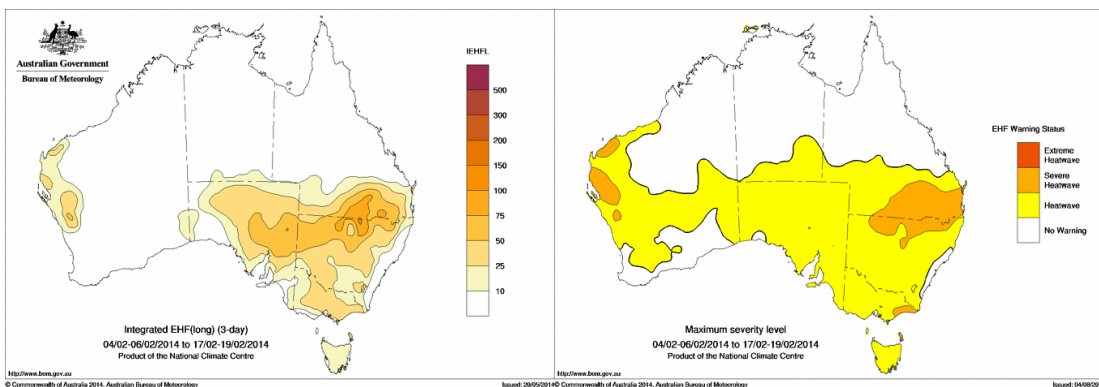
Australian Government
Bureau of Meteorology

IEHFL
500
300
200
150
100
75
50
25
10

Integrated EHF(long) (3-day)
04/02-06/02/2014 to 17/02-19/02/2014
Product of the National Climate Centre

http://www.bom.gov.au
© Commonwealth of Australia 2014, Australian Bureau of Meteorology
Issued: 20/05/2014

EHF Warning Status
Extreme Heatwave
Severe Heatwave
Heatwave
No Warning

Maximum severity level
04/02-06/02/2014 to 17/02-19/02/2014
Product of the National Climate Centre

http://www.bom.gov.au
© Commonwealth of Australia 2014, Australian Bureau of Meteorology
Issued: 04/08/20